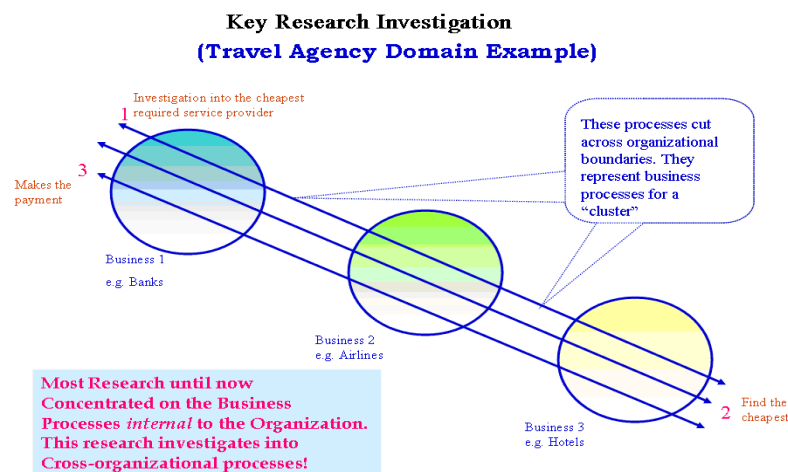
Key Research Investigation

(Travel Agency Domain Example)

1 Investigation into the cheapest required service provider

3 Makes the payment

These processes cut across organizational boundaries. They represent business processes for a "cluster"

Business 1
e.g. Banks

Business 2
e.g. Airlines

Business 3
e.g. Hotels

2 Find the cheapest

Most Research until now Concentrated on the Business Processes *internal* to the Organization. This research investigates into Cross-organizational processes!